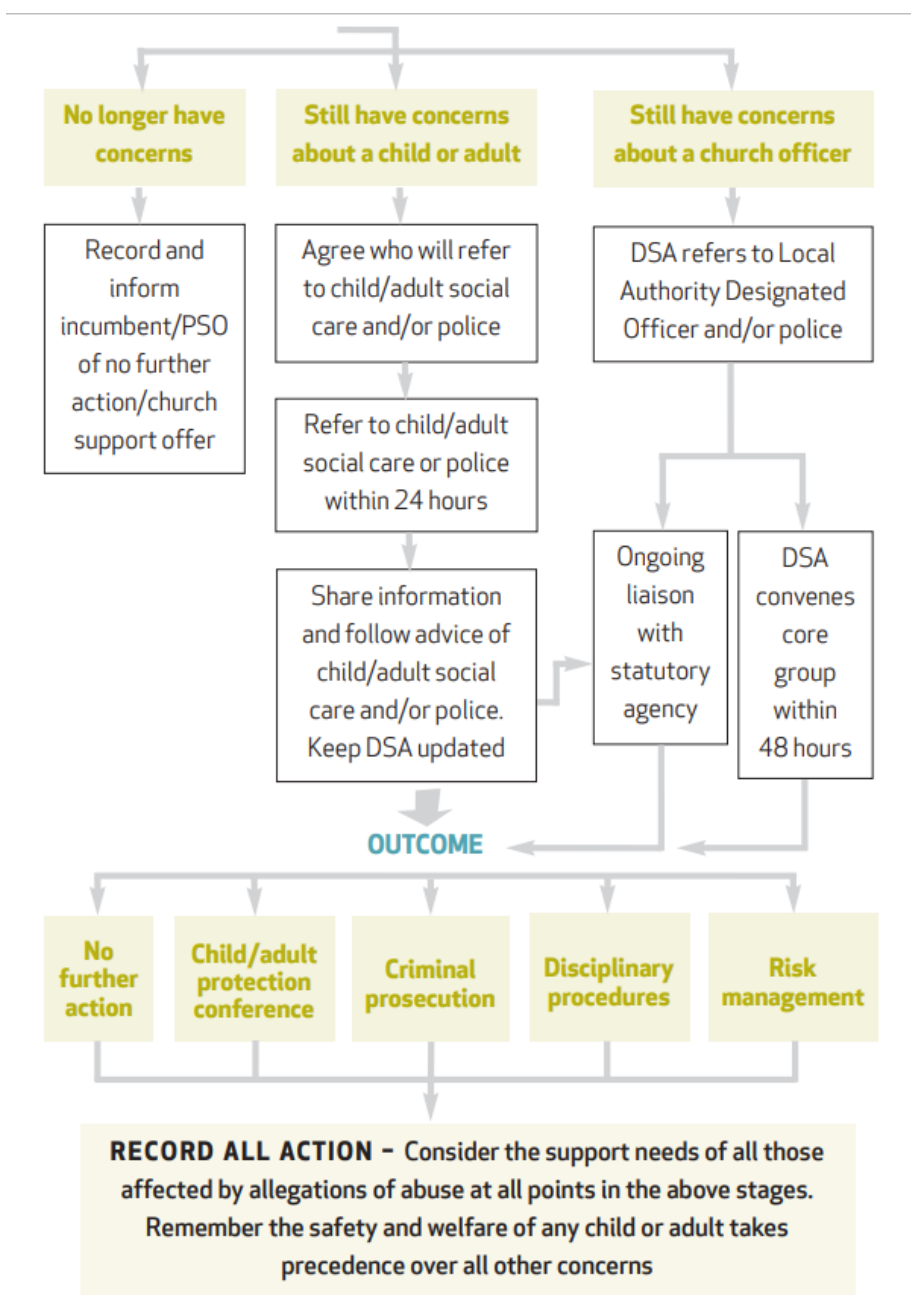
No longer have concerns

Still have concerns about a child or adult

Still have concerns about a church officer

Record and inform incumbent/PSO of no further action/church support offer

Agree who will refer to child/adult social care and/or police

DSA refers to Local Authority Designated Officer and/or police

Refer to child/adult social care or police within 24 hours

Share information and follow advice of child/adult social care and/or police. Keep DSA updated

Ongoing liaison with statutory agency

DSA convenes core group within 48 hours

OUTCOME

No further action

Child/adult protection conference

Criminal prosecution

Disciplinary procedures

Risk management

RECORD ALL ACTION – Consider the support needs of all those affected by allegations of abuse at all points in the above stages. Remember the safety and welfare of any child or adult takes precedence over all other concerns